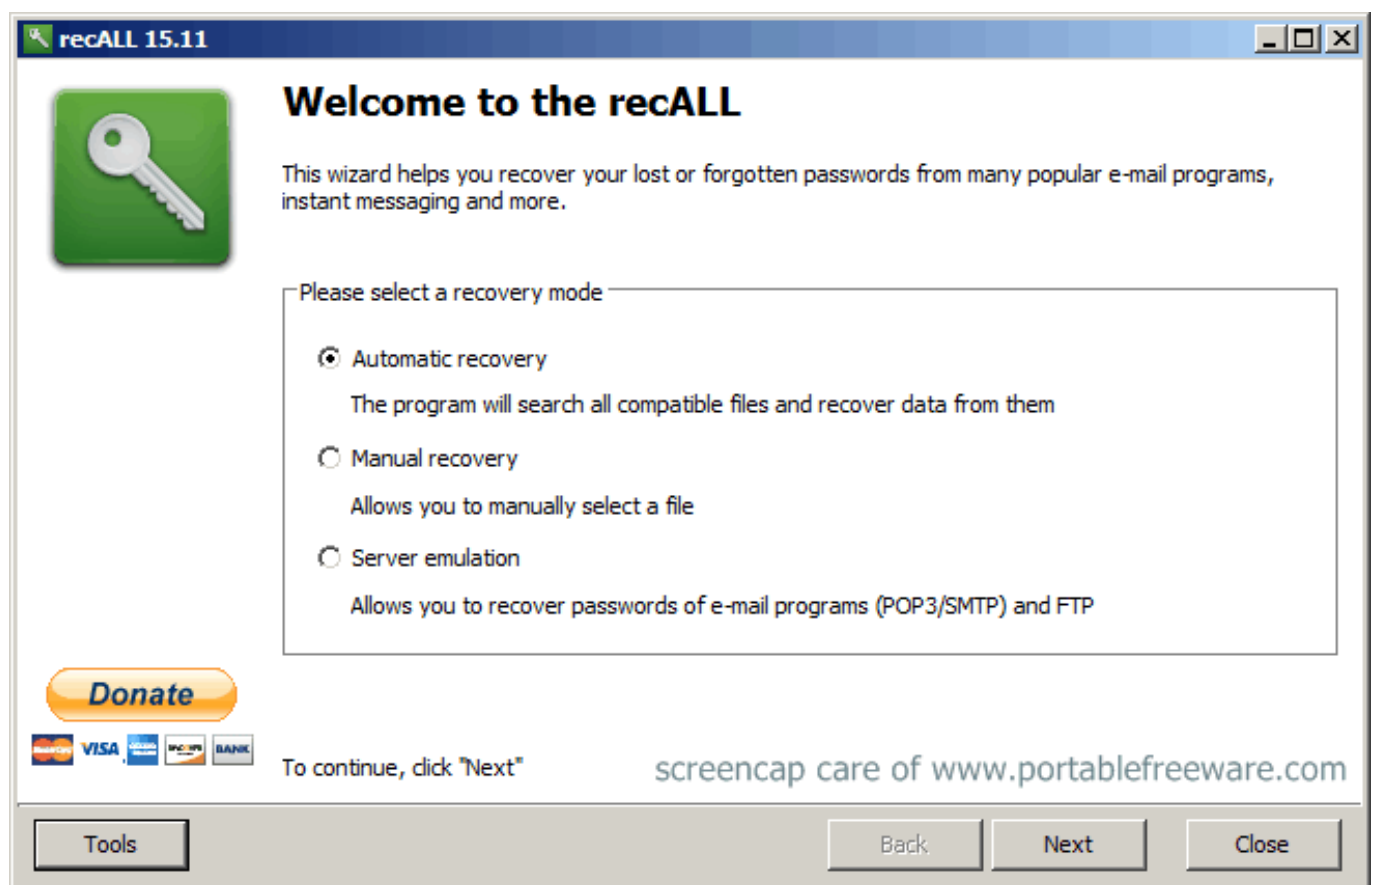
recALL 15.11

Welcome to the recALL

This wizard helps you recover your lost or forgotten passwords from many popular e-mail programs, instant messaging and more.

Please select a recovery mode

Automatic recovery

The program will search all compatible files and recover data from them

Manual recovery

Allows you to manually select a file

Server emulation

Allows you to recover passwords of e-mail programs (POP3/SMTP) and FTP

Donate

VISA BANK

To continue, click "Next"

screencap care of www.portablefreeware.com

Tools

Back

Next

Close